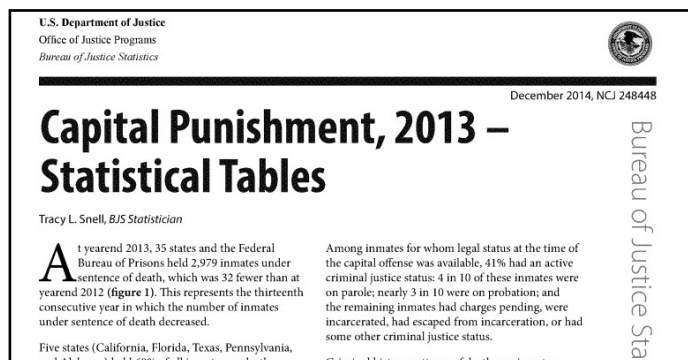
U.S. Department of Justice
Office of Justice Programs
Bureau of Justice Statistics

December 2014, NCJ 248448

Capital Punishment, 2013 – Statistical Tables

Bureau of Justice Sta

Tracy L. Snell, BJS Statistician

At yearend 2013, 35 states and the Federal Bureau of Prisons held 2,979 inmates under sentence of death, which was 32 fewer than at yearend 2012 (figure 1). This represents the thirteenth consecutive year in which the number of inmates under sentence of death decreased.

Five states (California, Florida, Texas, Pennsylvania, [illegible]

Among inmates for whom legal status at the time of the capital offense was available, 41% had an active criminal justice status: 4 in 10 of these inmates were on parole; nearly 3 in 10 were on probation; and the remaining inmates had charges pending, were incarcerated, had escaped from incarceration, or had some other criminal justice status.

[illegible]